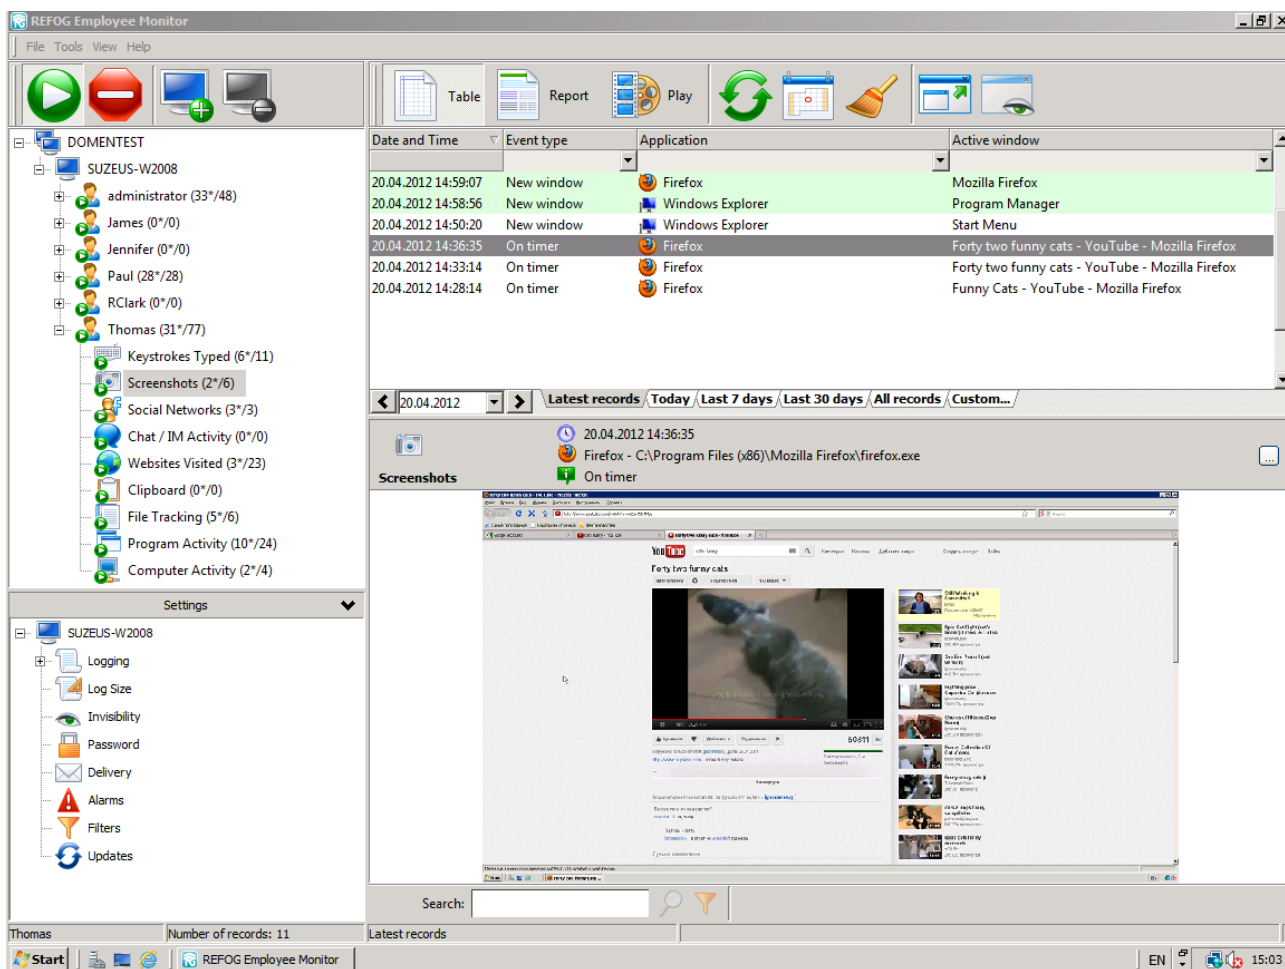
REFOG Employee Monitor

File Tools View Help

Table Report Play

DOMENTEST
SUZEUS-W2008
administrator (33*/48)
James (0*/0)
Jennifer (0*/0)
Paul (28*/28)
RClark (0*/0)
Thomas (31*/77)
Keystrokes Typed (6*/11)
Screenshots (2*/6)
Social Networks (3*/3)
Chat / IM Activity (0*/0)
Websites Visited (3*/23)
Clipboard (0*/0)
File Tracking (5*/6)
Program Activity (10*/24)
Computer Activity (2*/4)

Settings

SUZEUS-W2008
Logging
Log Size
Invisibility
Password
Delivery
Alarms
Filters
Updates

| Date and Time | Event type | Application | Active window |
|---|---|---|---|
| 20.04.2012 14:59:07 | New window | Firefox | Mozilla Firefox |
| 20.04.2012 14:58:56 | New window | Windows Explorer | Program Manager |
| 20.04.2012 14:50:20 | New window | Windows Explorer | Start Menu |
| 20.04.2012 14:36:35 | On timer | Firefox | Forty two funny cats - YouTube - Mozilla Firefox |
| 20.04.2012 14:33:14 | On timer | Firefox | Forty two funny cats - YouTube - Mozilla Firefox |
| 20.04.2012 14:28:14 | On timer | Firefox | Funny Cats - YouTube - Mozilla Firefox |

20.04.2012 Latest records Today Last 7 days Last 30 days All records Custom...

Screenshots
20.04.2012 14:36:35
Firefox - C:\Program Files (x86)\Mozilla Firefox\firefox.exe
On timer

Forty two funny cats
50311

Search:

Thomas Number of records: 11 Latest records

Start REFOG Employee Monitor EN 15:03